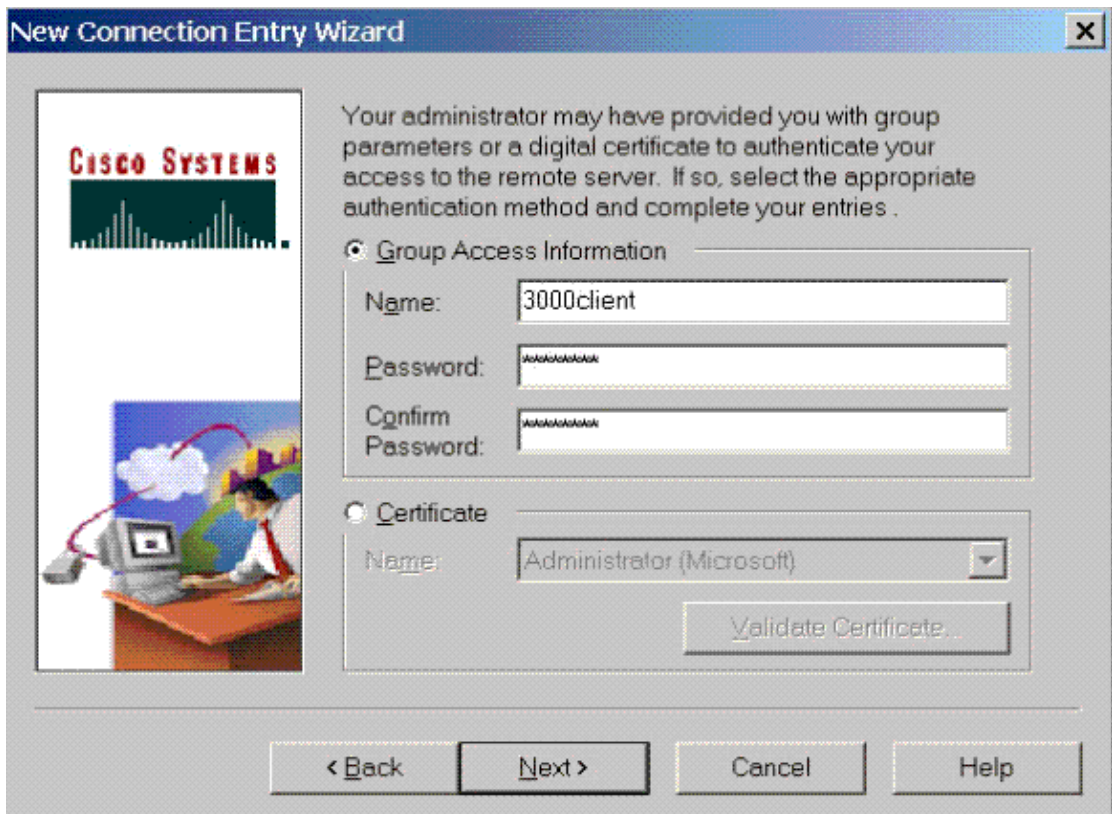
New Connection Entry Wizard

×

CISCO SYSTEMS

Your administrator may have provided you with group parameters or a digital certificate to authenticate your access to the remote server. If so, select the appropriate authentication method and complete your entries .

Group Access Information

Name: 3000client

Password: ********

Confirm Password: ********

Certificate

Name: Administrator (Microsoft)

Validate Certificate...

< Back

Next >

Cancel

Help